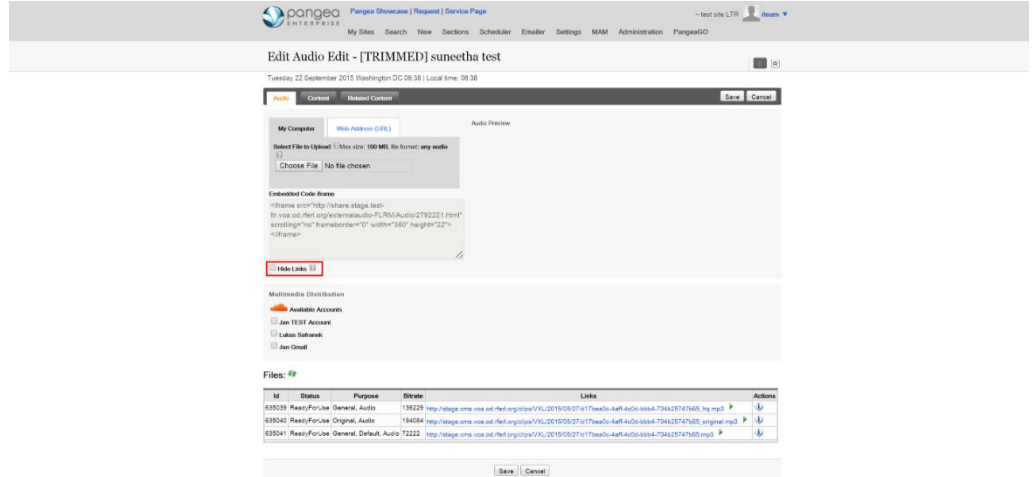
pangea ENTERPRISE

Pangea Showcase | Request | Service Page

~ test site LTR  itcam ▼

My Sites Search New Sections Scheduler Emailer Settings MAM Administration PangeaGO

Edit Audio Edit - [TRIMMED] suneetha test

Tuesday 22 September 2015 Washington DC 08:38 | Local time: 08:38

Audio Content Related Content

Save Cancel

My Computer Web Address (URL)

Audio Preview

Select File to Upload Max size: 100 MB, file format: any audio

Choose File No file chosen

Embedded Code iframe

<iframe src="http://share.stage.test-fr.voa.od.rferl.org/externalaudio-FLRM/Audio/2792221.html" scrolling="no" frameborder="0" width="360" height="22"></iframe>

Hide Links

Multimedia Distribution

Available Accounts

Jan TEST Account

Lukas Safranek

Jan Gmail

Files:

| Id | Status | Purpose | Bitrate | Links | Actions |
|---|---|---|---|---|---|
| 635039 | ReadyForUse | General, Audio | 136229 | http://stage.cms.voa.od.rferl.org/clips/VXL/2015/05/27/c17bea0c-4aff-4c0d-bbb4-704b25747b65_hq.mp3 | |
| 635040 | ReadyForUse | Original, Audio | 194084 | http://stage.cms.voa.od.rferl.org/clips/VXL/2015/05/27/c17bea0c-4aff-4c0d-bbb4-704b25747b65_original.mp3 | |
| 635041 | ReadyForUse | General, Default, Audio | 72222 | http://stage.cms.voa.od.rferl.org/clips/VXL/2015/05/27/c17bea0c-4aff-4c0d-bbb4-704b25747b65.mp3 | |

Save Cancel